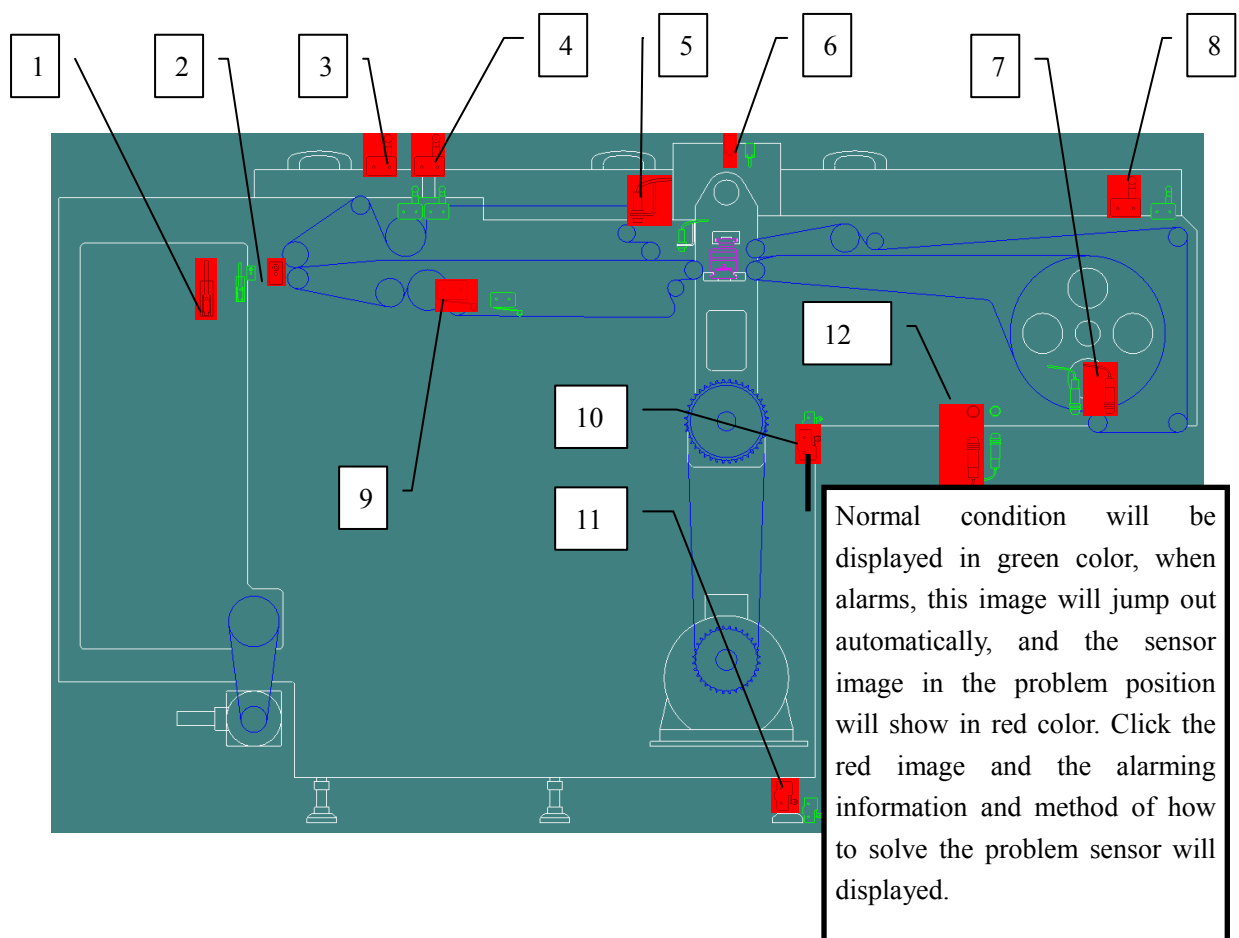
1
2
3
4
5
6
7
8
12
10
9
11

Normal condition will be displayed in green color, when alarms, this image will jump out automatically, and the sensor image in the problem position will show in red color. Click the red image and the alarming information and method of how to solve the problem sensor will displayed.